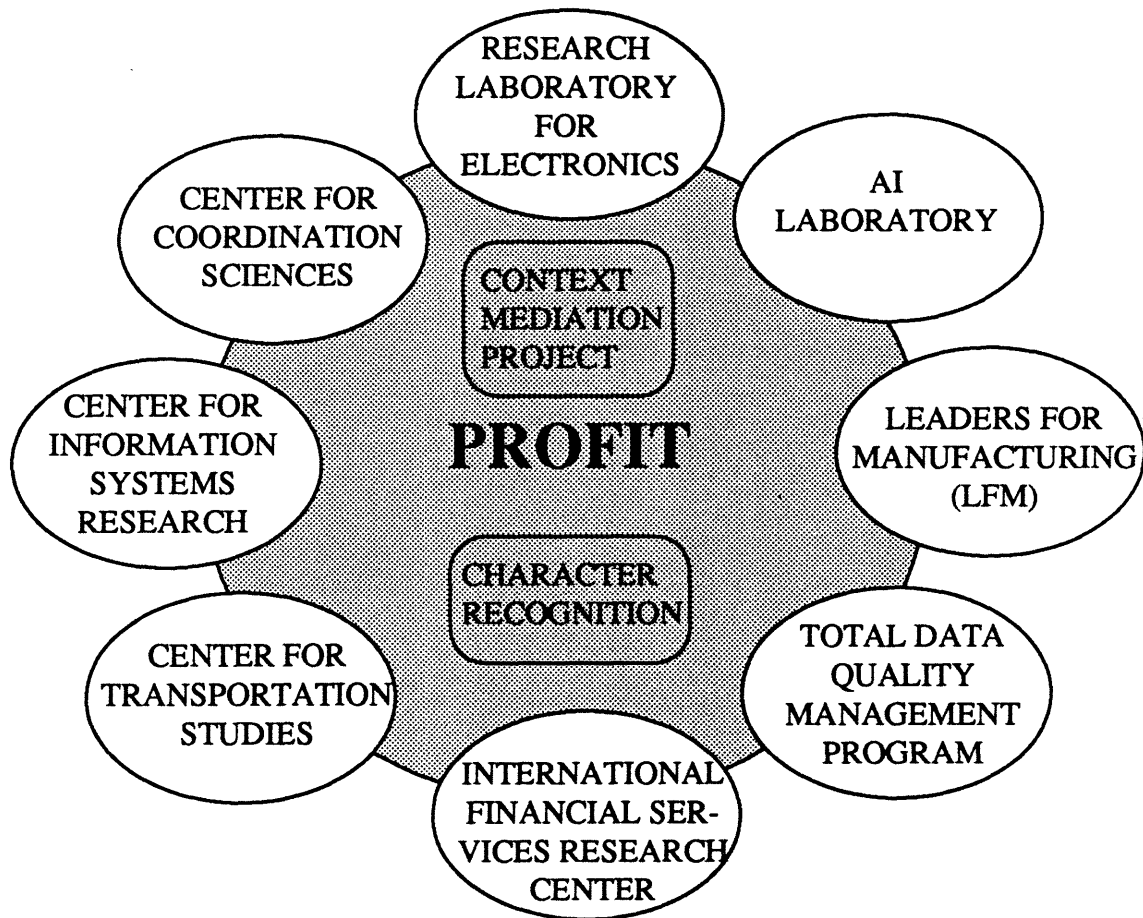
RESEARCH LABORATORY FOR ELECTRONICS

CENTER FOR COORDINATION SCIENCES

AI LABORATORY

CONTEXT MEDIATION PROJECT

CENTER FOR INFORMATION SYSTEMS RESEARCH

PROFIT

LEADERS FOR MANUFACTURING (LFM)

CHARACTER RECOGNITION

CENTER FOR TRANSPORTATION STUDIES

TOTAL DATA QUALITY MANAGEMENT PROGRAM

INTERNATIONAL FINANCIAL SERVICES RESEARCH CENTER